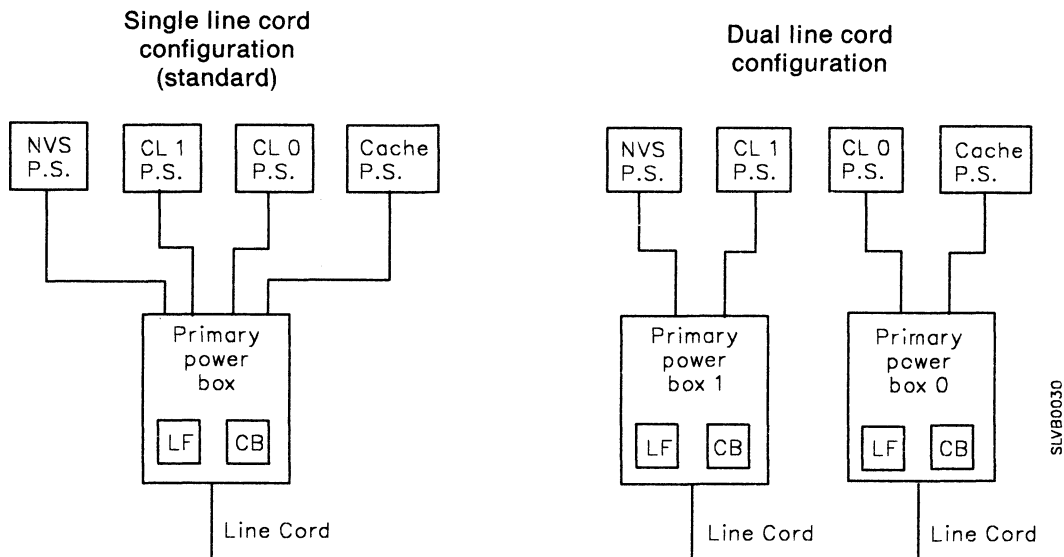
Single line cord configuration (standard)

NVS P.S.

CL 1 P.S.

CL 0 P.S.

Cache P.S.

Primary power box

LF

CB

Line Cord

Dual line cord configuration

NVS P.S.

CL 1 P.S.

CL 0 P.S.

Cache P.S.

Primary power box 1

LF

CB

Line Cord

Primary power box 0

LF

CB

Line Cord

SLVB0030